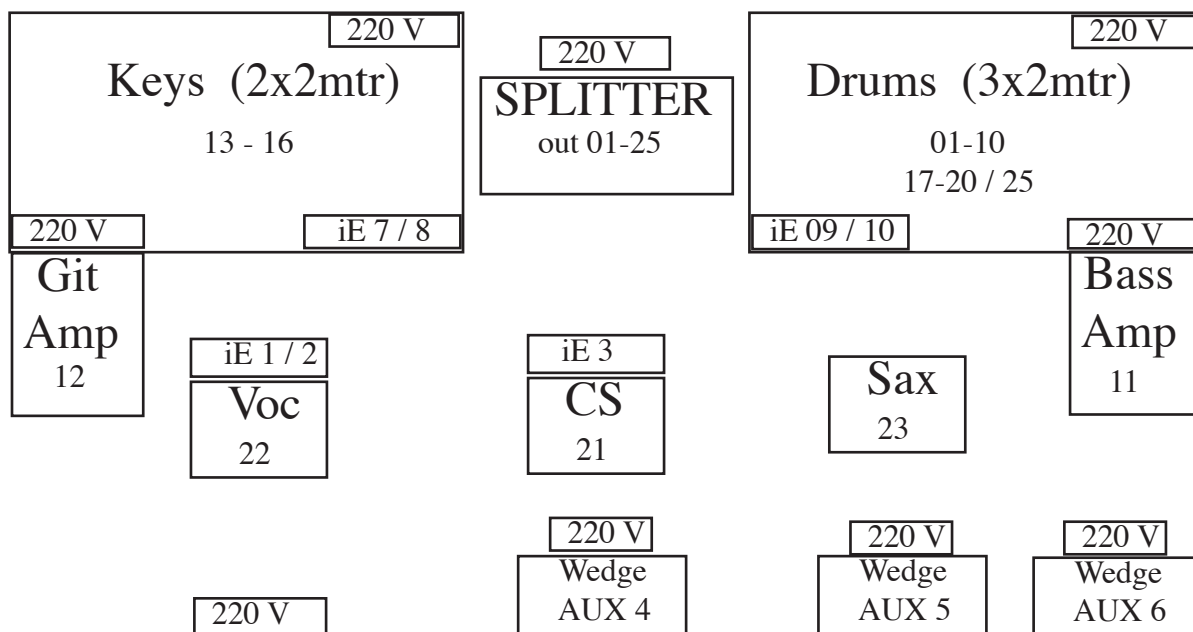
220 V
Keys (2x2mtr)
13 - 16
220 V
iE 7 / 8

220 V
SPLITTER
out 01-25

220 V
Drums (3x2mtr)
01-10
17-20 / 25
iE 09 / 10
220 V

Git
Amp
12

iE 1 / 2
Voc
22

iE 3
CS
21

Sax
23

Bass
Amp
11

220 V
Wedge
AUX 4

220 V
Wedge
AUX 5

220 V
Wedge
AUX 6

220 V